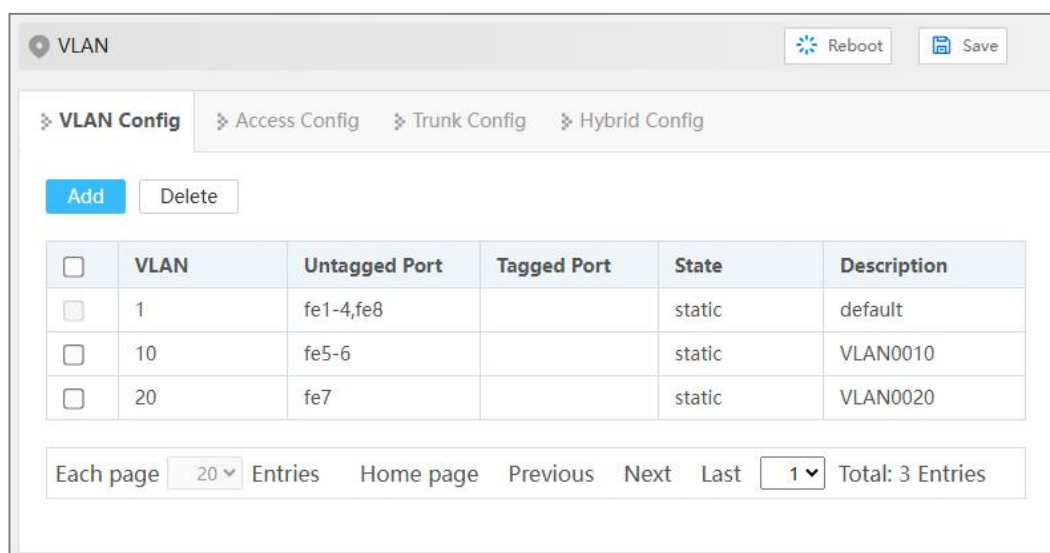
VLAN

Reboot Save

VLAN Config Access Config Trunk Config Hybrid Config

Add Delete

| | VLAN | Untagged Port | Tagged Port | State | Description |
|---|---|---|---|---|---|
| | 1 | fe1-4,fe8 | | static | default |
| | 10 | fe5-6 | | static | VLAN0010 |
| | 20 | fe7 | | static | VLAN0020 |

Each page 20 Entries Home page Previous Next Last 1 Total: 3 Entries